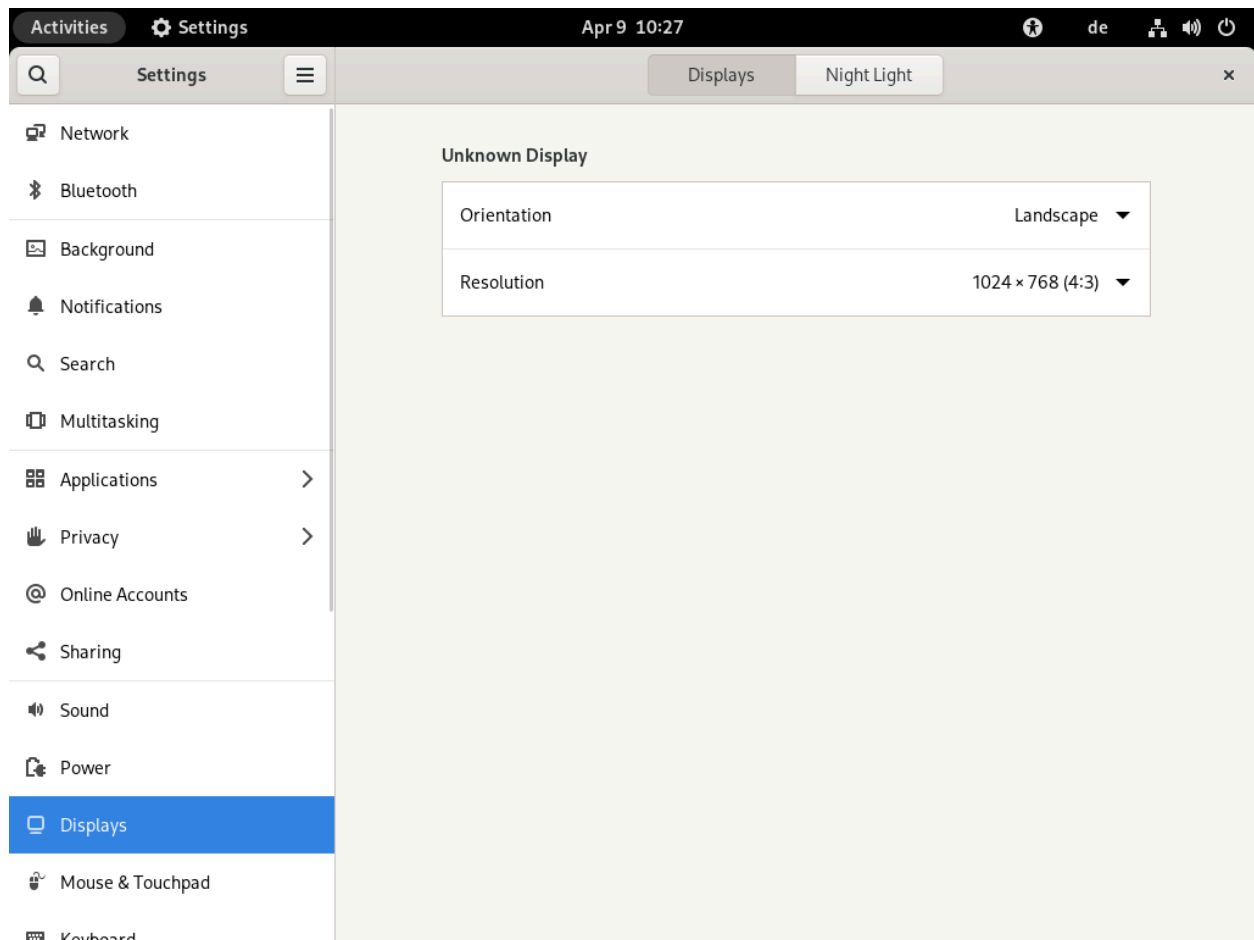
Activities Settings Apr 9 10:27 de

Settings

Displays Night Light

×

Network

Bluetooth

Background

Notifications

Search

Multitasking

Applications

Privacy

Online Accounts

Sharing

Sound

Power

Displays

Mouse & Touchpad

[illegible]

Unknown Display

Orientation Landscape

Resolution 1024 × 768 (4:3)